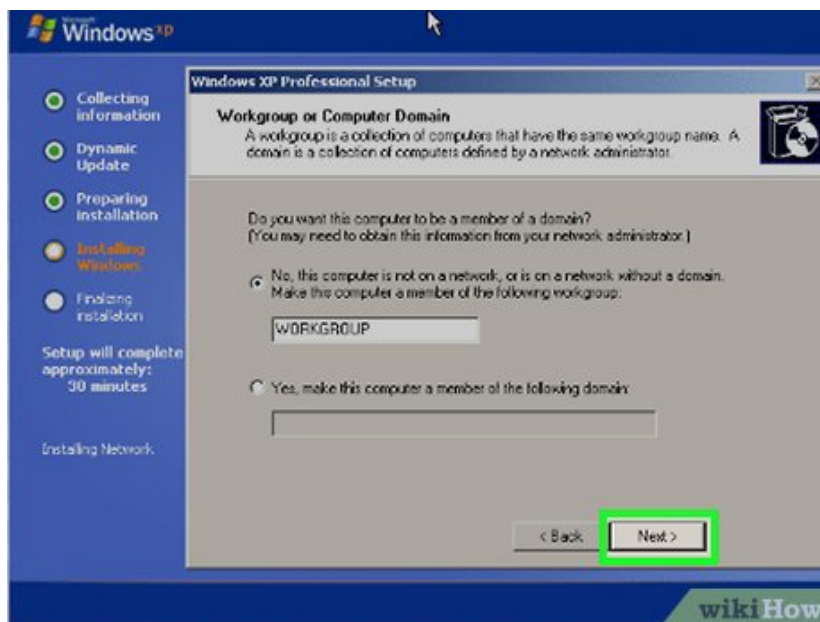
Microsoft Windows XP

Collecting information

Dynamic Update

Preparing installation

Installing Windows

Finalizing installation

Setup will complete approximately: 30 minutes

Installing Network

Windows XP Professional Setup

Workgroup or Computer Domain

A workgroup is a collection of computers that have the same workgroup name. A domain is a collection of computers defined by a network administrator.

Do you want this computer to be a member of a domain?
(You may need to obtain this information from your network administrator.)

No, this computer is not on a network, or is on a network without a domain. Make this computer a member of the following workgroup:

WORKGROUP

Yes, make this computer a member of the following domain:

< Back

Next >

wikiHow